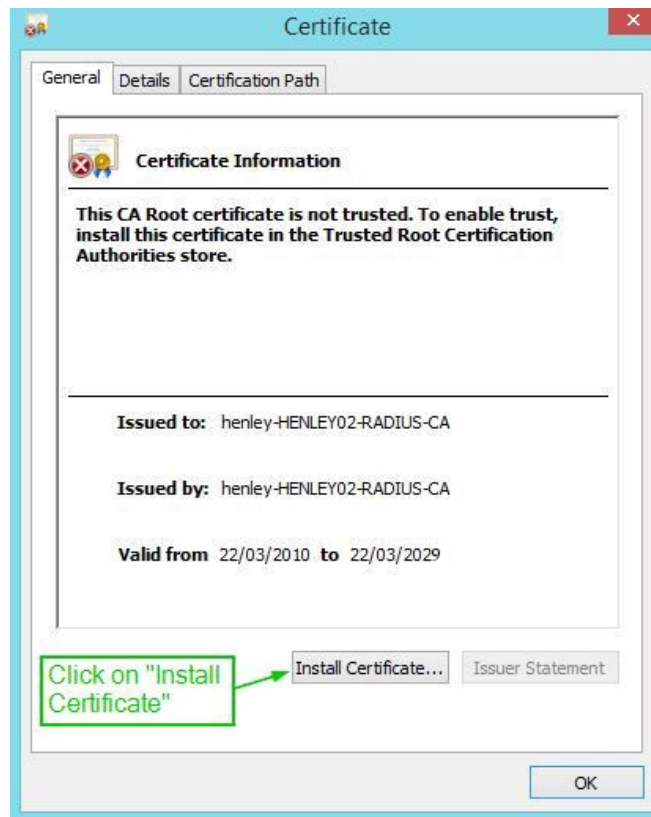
Certificate

General | Details | Certification Path

Certificate Information

This CA Root certificate is not trusted. To enable trust, install this certificate in the Trusted Root Certification Authorities store.

Issued to: henley-HENLEY02-RADIUS-CA

Issued by: henley-HENLEY02-RADIUS-CA

Valid from 22/03/2010 to 22/03/2029

Click on "Install Certificate"

Install Certificate...

Issuer Statement

OK